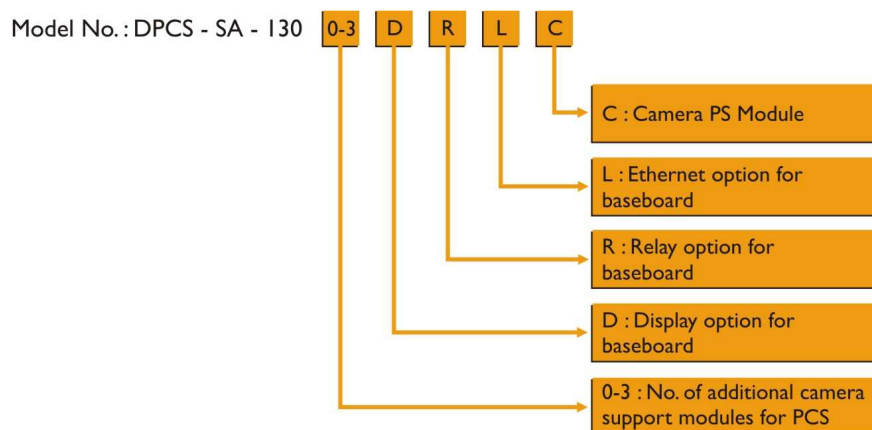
Model No. : DPCS - SA - 130 0-3 D R L C

C : Camera PS Module

L : Ethernet option for baseboard

R : Relay option for baseboard

D : Display option for baseboard

0-3 : No. of additional camera support modules for PCS